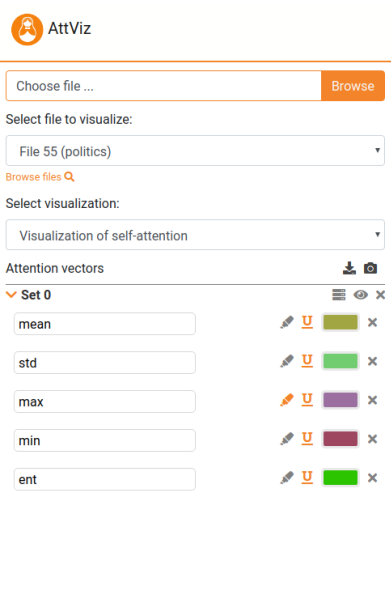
AttViz

Choose file ...

Browse

Select file to visualize:

File 55 (politics)

Browse files

Select visualization:

Visualization of self-attention

Attention vectors

Set 0

mean

U

std

U

max

U

min

U

ent

U